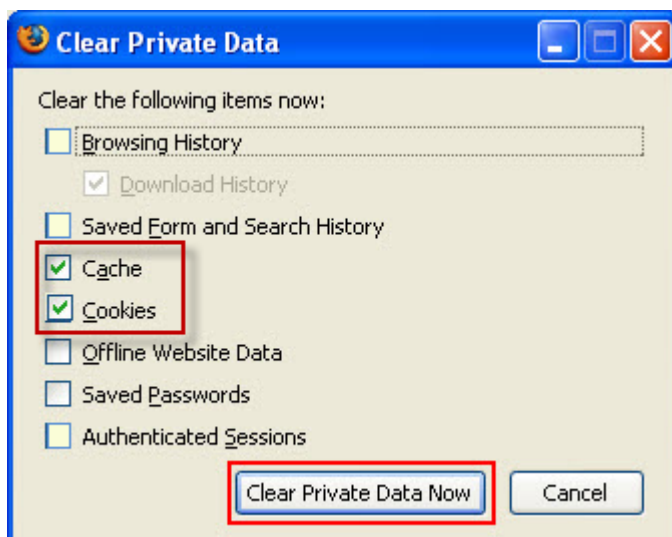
Clear Private Data

Clear the following items now:

Browsing History

Download History

Saved Form and Search History

Cache

Cookies

Offline Website Data

Saved Passwords

Authenticated Sessions

Clear Private Data Now

Cancel